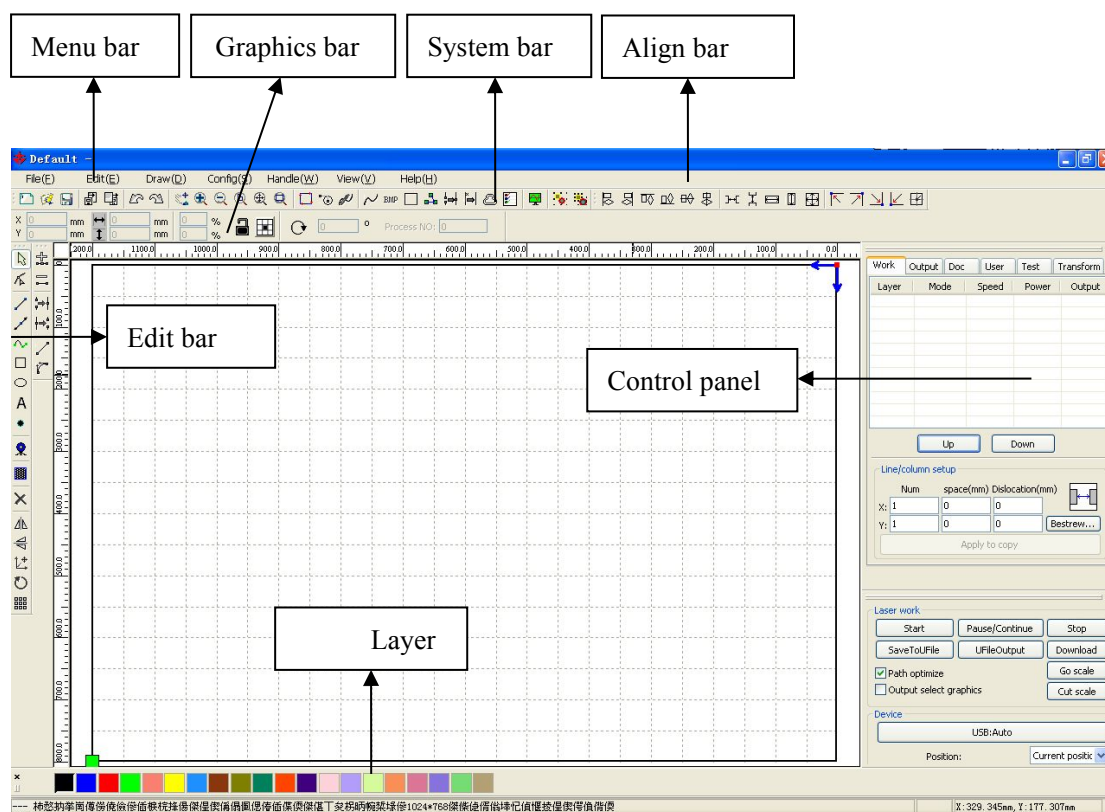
Menu bar

Graphics bar

System bar

Align bar

Default

File(F) Edit(E) Draw(D) Config(S) Handle(W) View(V) Help(H)

X 0 mm 0 mm 0 %
Y 0 mm 0 mm 0 %

0 °  Process NO: 0

1200.0 1100.0 1000.0 900.0 800.0 700.0 600.0 500.0 400.0 300.0 200.0 100.0 0.0

100.0 200.0 300.0 400.0 500.0 600.0 700.0 800.0

Edit bar

Control panel

Work Output Doc User Test Transform

| Layer | Mode | Speed | Power | Output |
|---|---|---|---|---|

Up Down

Line/column setup

Num space(mm) Dislocation(mm)
X: 1 0 0
Y: 1 0 0 Bestrew...

Apply to copy

Layer

Laser work

Start Pause/Continue Stop

SaveToUFile UFileOutput Download

Path optimize Go scale

Output select graphics Cut scale

Device

USB:Auto

Position: Current positic

--- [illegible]1024*768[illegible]

X:329.345mm, Y:177.307mm